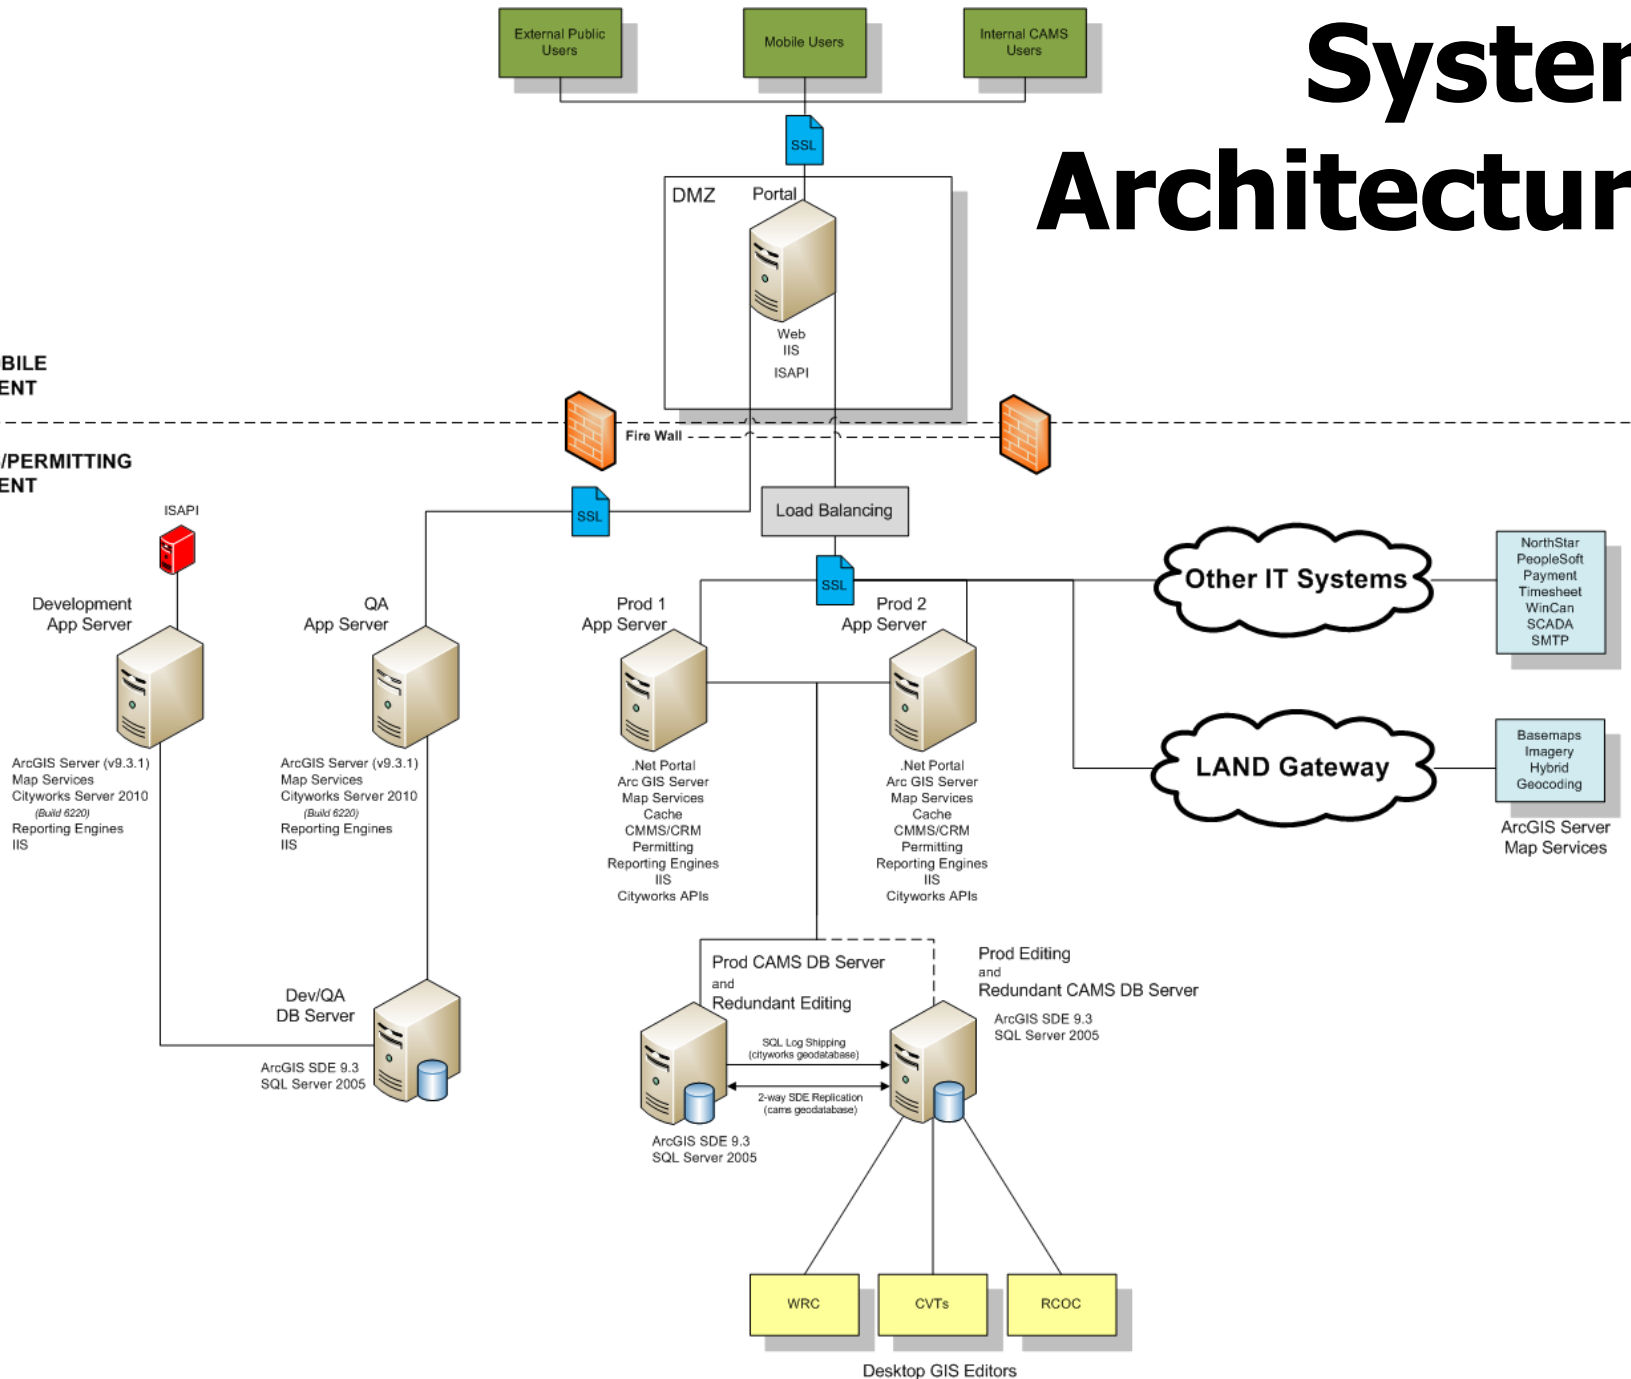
Syster
Architectur

External Public Users

Mobile Users

Internal CAMS Users

SSL

DMZ

Portal

Web
IIS
ISAPI

BILE
ENT

Fire Wall

/PERMITTING
ENT

SSL

Load Balancing

ISAPI

SSL

Other IT Systems

NorthStar
PeopleSoft
Payment
Timesheet
WinCan
SCADA
SMTP

Development
App Server

QA
App Server

Prod 1
App Server

Prod 2
App Server

LAND Gateway

Basemaps
Imagery
Hybrid
Geocoding

ArcGIS Server
Map Services

ArcGIS Server (v9.3.1)
Map Services
Cityworks Server 2010
(Build 6220)
Reporting Engines
IIS

ArcGIS Server (v9.3.1)
Map Services
Cityworks Server 2010
(Build 6220)
Reporting Engines
IIS

.Net Portal
Arc GIS Server
Map Services
Cache
CMMS/CRM
Permitting
Reporting Engines
IIS
Cityworks APIs

.Net Portal
Arc GIS Server
Map Services
Cache
CMMS/CRM
Permitting
Reporting Engines
IIS
Cityworks APIs

Prod CAMS DB Server
and
Redundant Editing

Prod Editing
and
Redundant CAMS DB Server

ArcGIS SDE 9.3
SQL Server 2005

Dev/QA
DB Server

ArcGIS SDE 9.3
SQL Server 2005

SQL Log Shipping
(cityworks geodatabase)

2-way SDE Replication
(cams geodatabase)

ArcGIS SDE 9.3
SQL Server 2005

WRC

CVTs

RCOC

Desktop GIS Editors